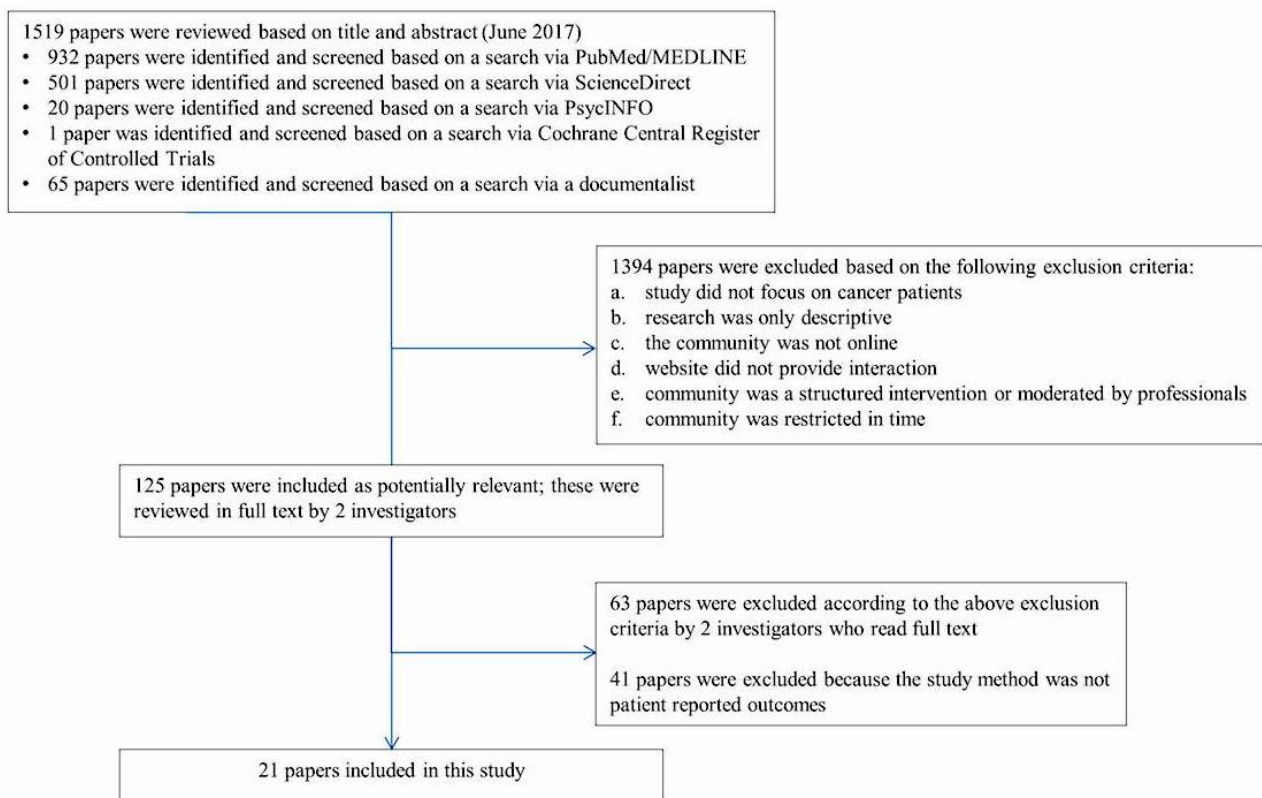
1519 papers were reviewed based on title and abstract (June 2017)
• 932 papers were identified and screened based on a search via PubMed/MEDLINE
• 501 papers were identified and screened based on a search via ScienceDirect
• 20 papers were identified and screened based on a search via PsycINFO
• 1 paper was identified and screened based on a search via Cochrane Central Register of Controlled Trials
• 65 papers were identified and screened based on a search via a documentalist

1394 papers were excluded based on the following exclusion criteria:
a. study did not focus on cancer patients
b. research was only descriptive
c. the community was not online
d. website did not provide interaction
e. community was a structured intervention or moderated by professionals
f. community was restricted in time

125 papers were included as potentially relevant; these were reviewed in full text by 2 investigators

63 papers were excluded according to the above exclusion criteria by 2 investigators who read full text

41 papers were excluded because the study method was not patient reported outcomes

21 papers included in this study